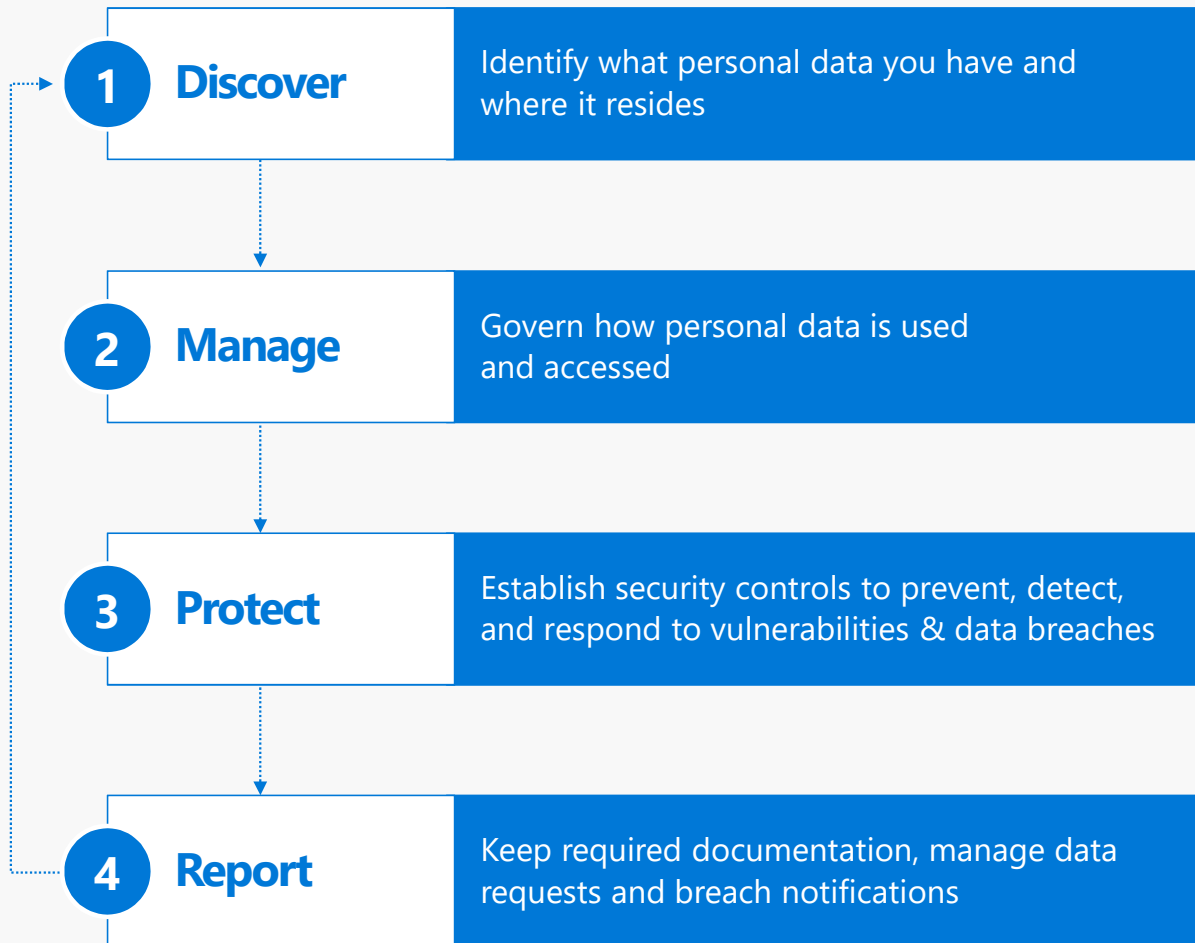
1 Discover

Identify what personal data you have and where it resides

2 Manage

Govern how personal data is used and accessed

3 Protect

Establish security controls to prevent, detect, and respond to vulnerabilities & data breaches

4 Report

Keep required documentation, manage data requests and breach notifications